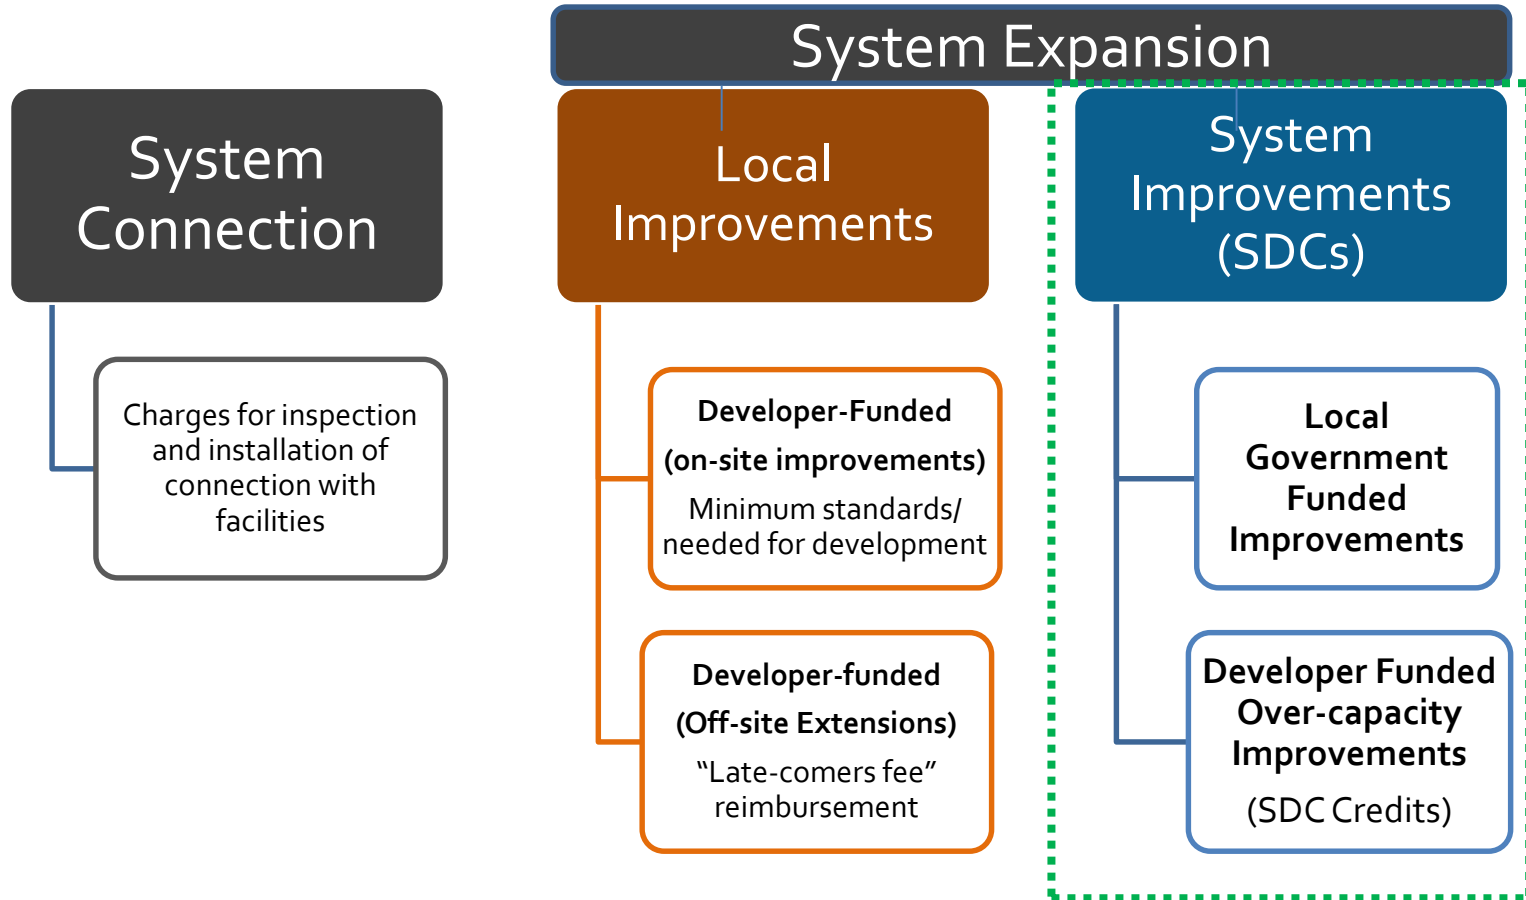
System Expansion

System Connection

Charges for inspection and installation of connection with facilities

Local Improvements

Developer-Funded (on-site improvements)

Minimum standards/ needed for development

Developer-funded (Off-site Extensions)

“Late-comers fee” reimbursement

System Improvements (SDCs)

Local Government Funded Improvements

Developer Funded Over-capacity Improvements

(SDC Credits)